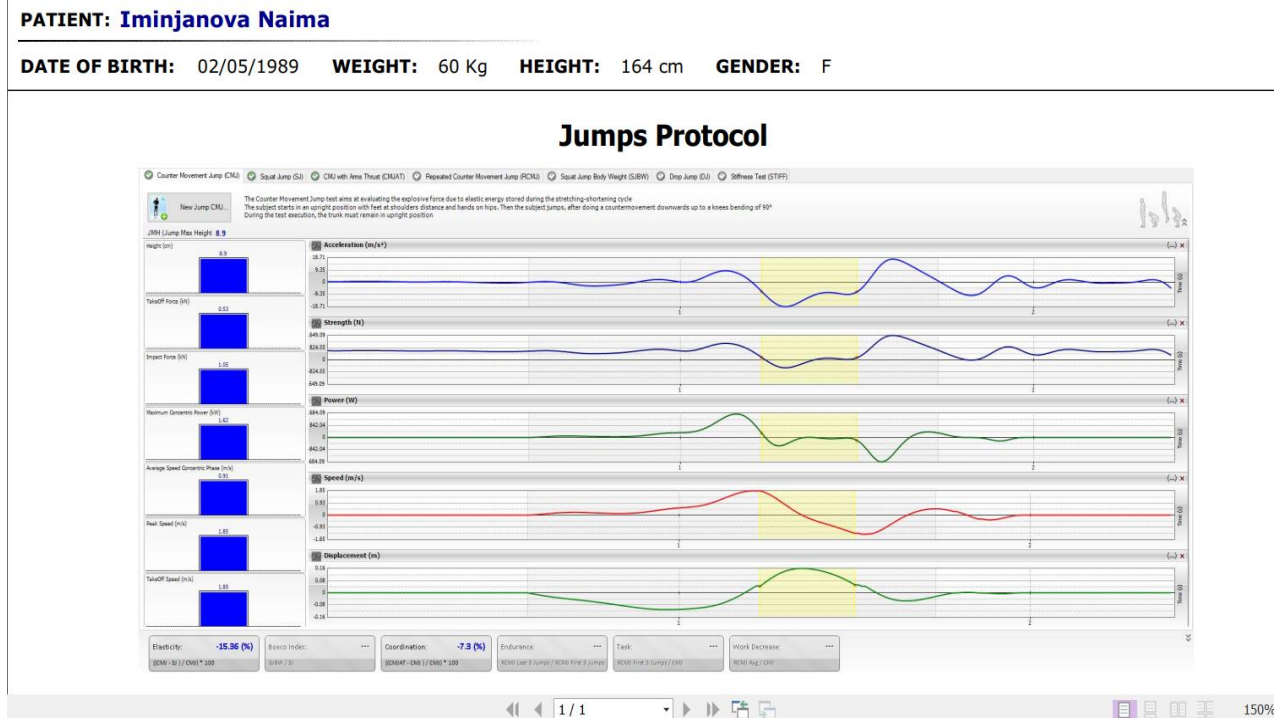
PATIENT: Iminjanova Naima

DATE OF BIRTH: 02/05/1989 WEIGHT: 60 Kg HEIGHT: 164 cm GENDER: F

Jumps Protocol

Counter Movement Jump (CMJ) Squat Jump (SJ) CMJ with Arms Thrust (CMJAT) Repeated Counter Movement Jump (RCMJ) Squat Jump Body Weight (SJBW) Drop Jump (DJ) Stiffness Test (STIFF)

New Jump CMJ...

The Counter Movement Jump test aims at evaluating the explosive force due to elastic energy stored during the stretching-shortening cycle
The subject starts in an upright position with feet at shoulders distance and hands on hips. Then the subject jumps, after doing a countermovement downwards up to a knees bending of 90°
During the test execution, the trunk must remain in upright position

JMH (Jump Max Height 8.9

Height (cm) 8.9

TakeOff Force (kN) 0.53

Impact Force (kN) 1.05

Maximum Concentric Power (kW) 1.42

Average Speed Concentric Phase (m/s) 0.91

Peak Speed (m/s) 1.85

TakeOff Speed (m/s) 1.85

Acceleration (m/s²) 18.71 9.35 0 -9.35 -18.71 1 2 Time (s)

Strength (N) 849.09 824.55 0 -824.55 -849.09 1 2 Time (s)

Power (W) 684.09 842.04 0 -842.04 -684.09 1 2 Time (s)

Speed (m/s) 1.85 0.93 0 -0.93 -1.85 1 2 Time (s)

Displacement (m) 0.16 0.08 0 -0.08 -0.16 1 2 Time (s)

Elasticity: -15.36 (%) (CMJ - SJ / CMJ) * 100
Bosco Index: --- SJBW / SJ
Coordination: -7.3 (%) (CMJAT - CMJ) / CMJ) * 100
Endurance: --- RCMJ Last 3 Jumps / RCMJ First 3 Jumps
Task: --- RCMJ First 3 Jumps / CMJ
Work Decrease: --- RCMJ Avg / CMJ

1 / 1

150%